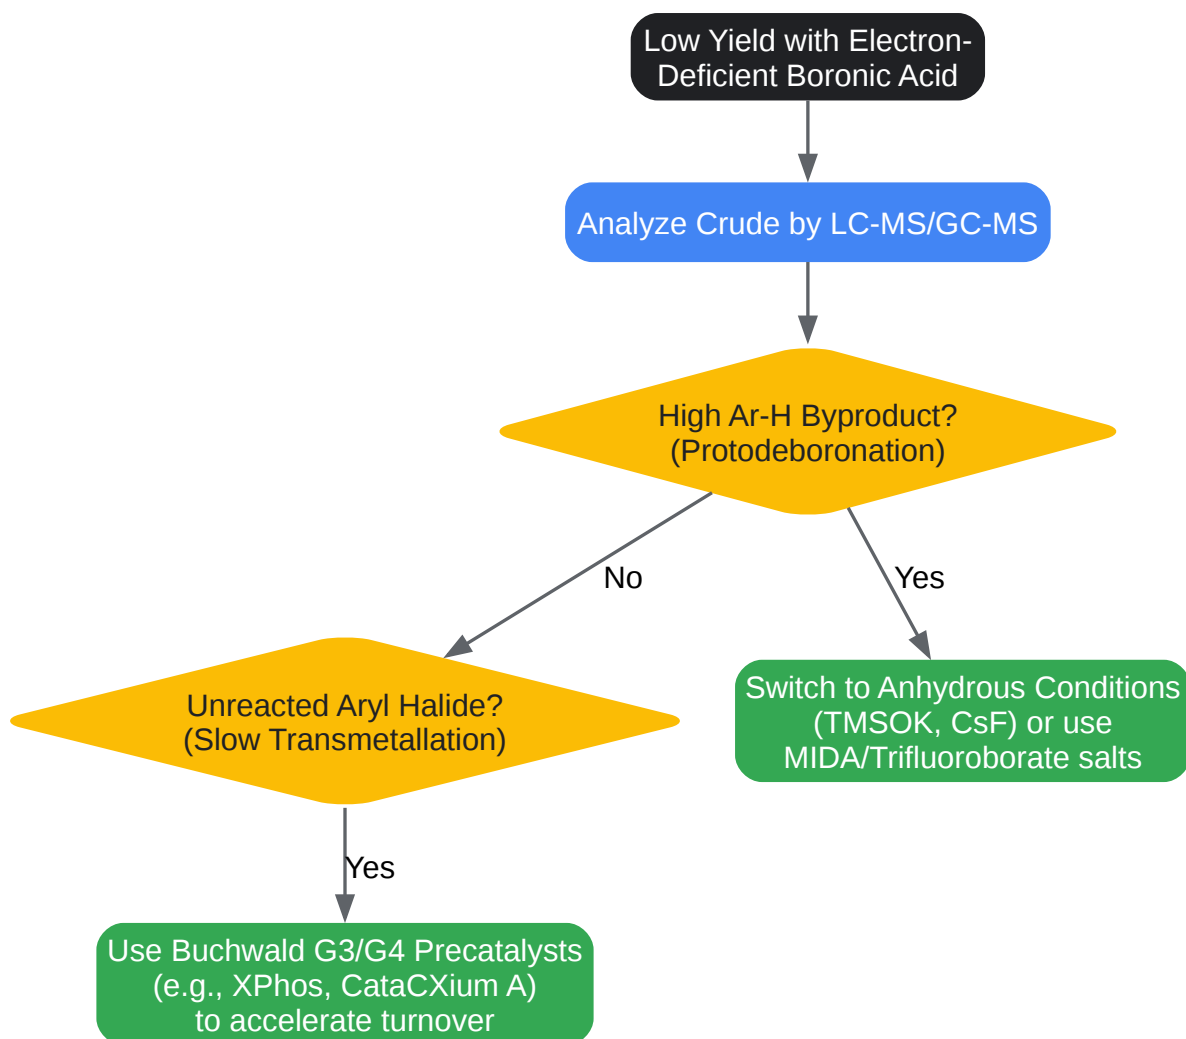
Low Yield with Electron-Deficient Boronic Acid

Analyze Crude by LC-MS/GC-MS

High Ar-H Byproduct?
(Protodeboronation)

No

Yes

Unreacted Aryl Halide?
(Slow Transmetallation)

Switch to Anhydrous Conditions (TMSOK, CsF) or use MIDA/Trifluoroborate salts

Yes

Use Buchwald G3/G4 Precatalysts (e.g., XPhos, CataCXium A) to accelerate turnover